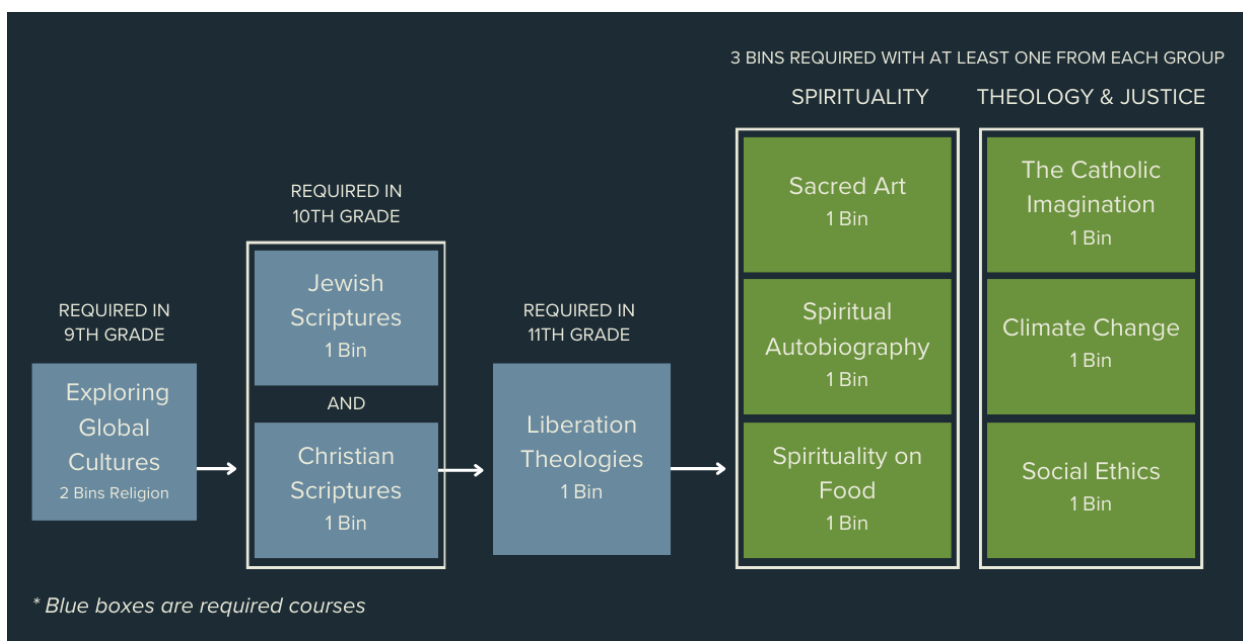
REQUIRED IN 9TH GRADE

Exploring Global Cultures
2 Bins Religion

REQUIRED IN 10TH GRADE

Jewish Scriptures
1 Bin

AND

Christian Scriptures
1 Bin

REQUIRED IN 11TH GRADE

Liberation Theologies
1 Bin

3 BINS REQUIRED WITH AT LEAST ONE FROM EACH GROUP

SPIRITUALITY

Sacred Art
1 Bin

Spiritual Autobiography
1 Bin

Spirituality on Food
1 Bin

THEOLOGY & JUSTICE

The Catholic Imagination
1 Bin

Climate Change
1 Bin

Social Ethics
1 Bin

* Blue boxes are required courses